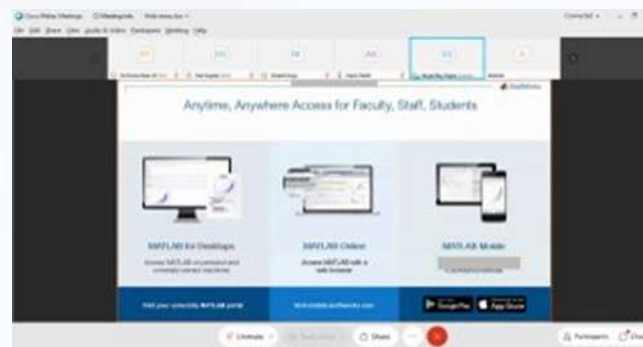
Cisco Webex Meetings

Connected

Anytime, Anywhere Access for Faculty, Staff, Students

MathWorks

MATLAB for Desktops

MATLAB Online

MATLAB Mobile

Google Play

App Store

Unmute

Share

Participants

Chat